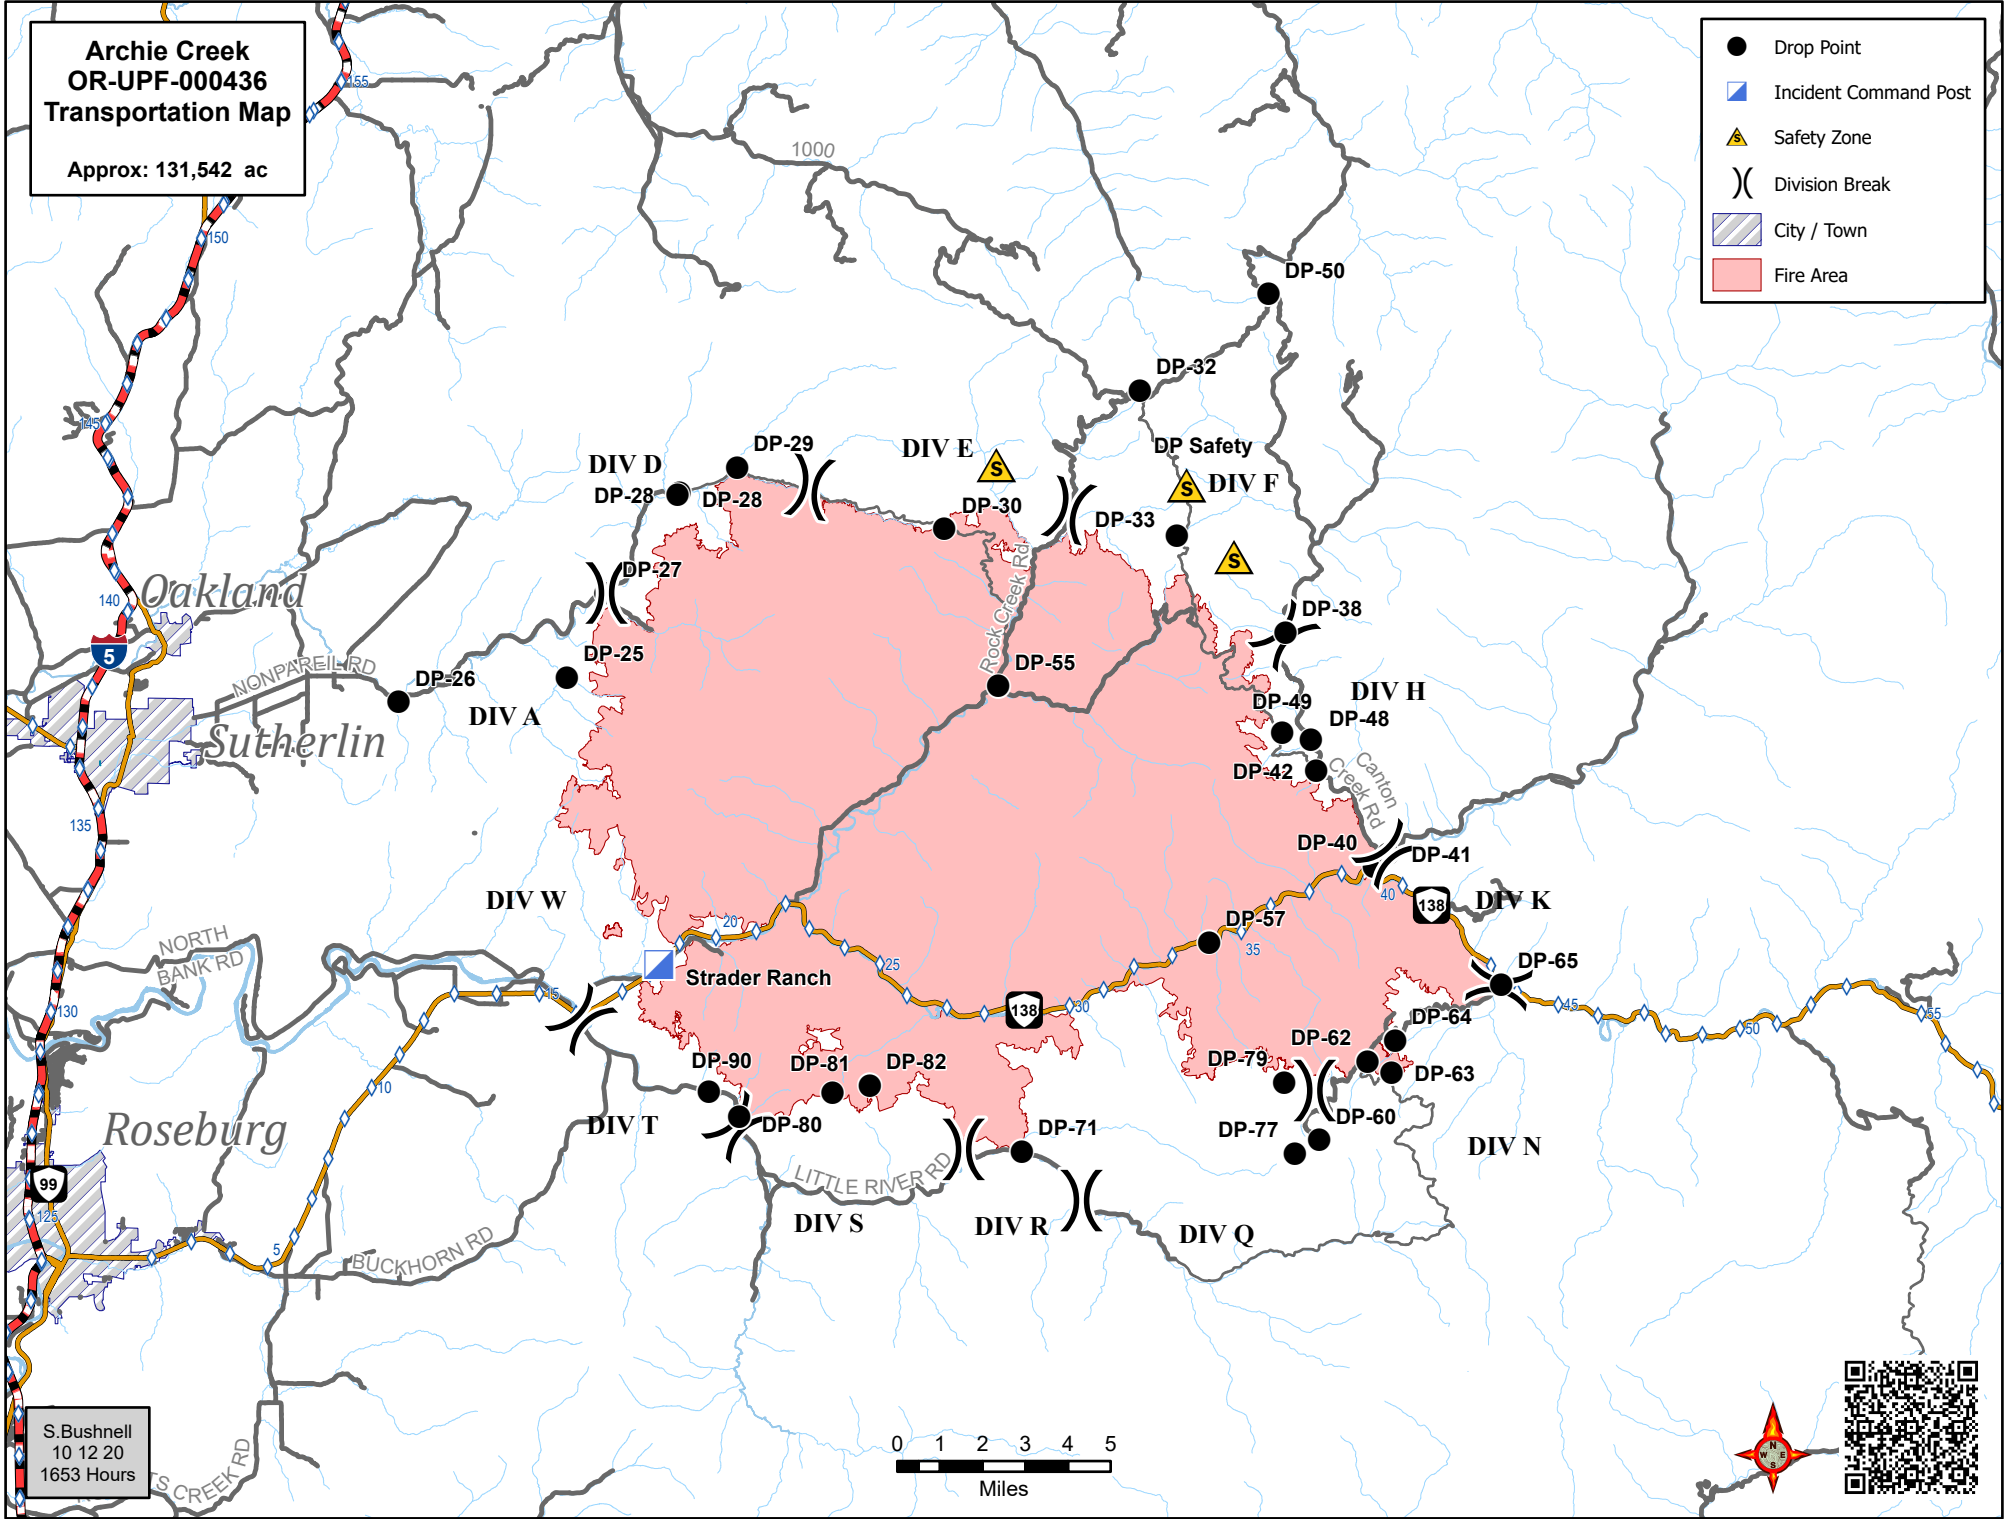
Archie Creek
OR-UPF-000436
Transportation Map

Approx: 131,542 ac

Drop Point
Incident Command Post
Safety Zone
Division Break
City / Town
Fire Area

155
150
145
140
135
130
125
1000
5
99
138
138

Oakland
Sutherlin
Roseburg

NONPAREIL RD
NORTH BANK RD
BUCKHORN RD
LITTLE RIVER RD
Rock Creek Rd
Canton Creek Rd
S CREEK RD

DP-50
DP-32
DP Safety
DIV F
DIV E
DP-29
DIV D
DP-28
DP-28
DP-30
DP-33
DP-27
DP-25
DP-26
DIV A
DP-55
DP-38
DIV H
DP-49
DP-48
DP-42
DP-40
DP-41
DIV K
DIV W
DP-57
DP-65
Strader Ranch
DP-64
DP-62
DP-79
DP-63
DP-60
DP-77
DP-90
DP-81
DP-82
DP-80
DIV T
DP-71
DIV S
DIV R
DIV Q
DIV N

10
15
20
25
30
35
40
45
50
55

0 1 2 3 4 5
Miles

S.Bushnell
10 12 20
1653 Hours